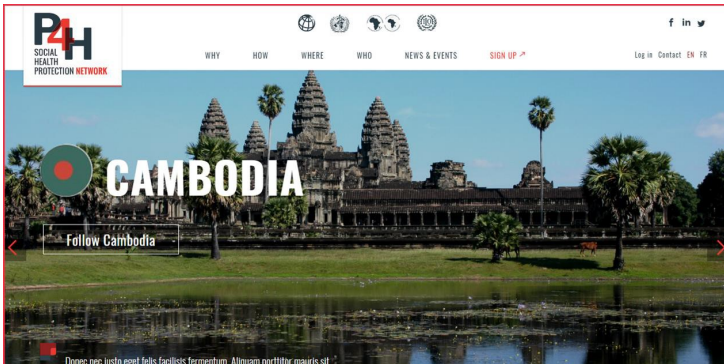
P4H
SOCIAL HEALTH PROTECTION NETWORK

f in y

WHY HOW WHERE WHO NEWS & EVENTS SIGN UP ↗

Log in Contact EN FR

CAMBODIA

Follow Cambodia

Donec nec justo eget felis facilisis fermentum. Aliquam porttitor mauris sit